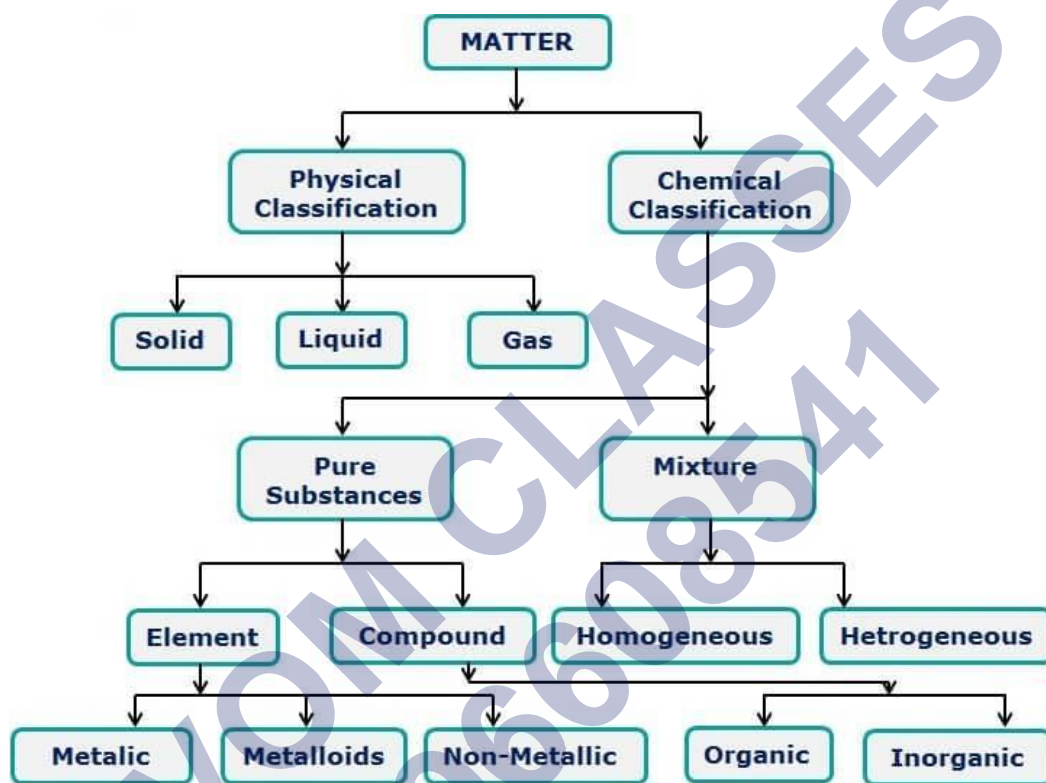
MATTER

Physical Classification

Chemical Classification

Solid

Liquid

Gas

Pure Substances

Mixture

Element

Compound

Homogeneous

Hetrogeneous

Metalic

Metalloids

Non-Metallic

Organic

Inorganic

OM CLASSES

8660854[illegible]